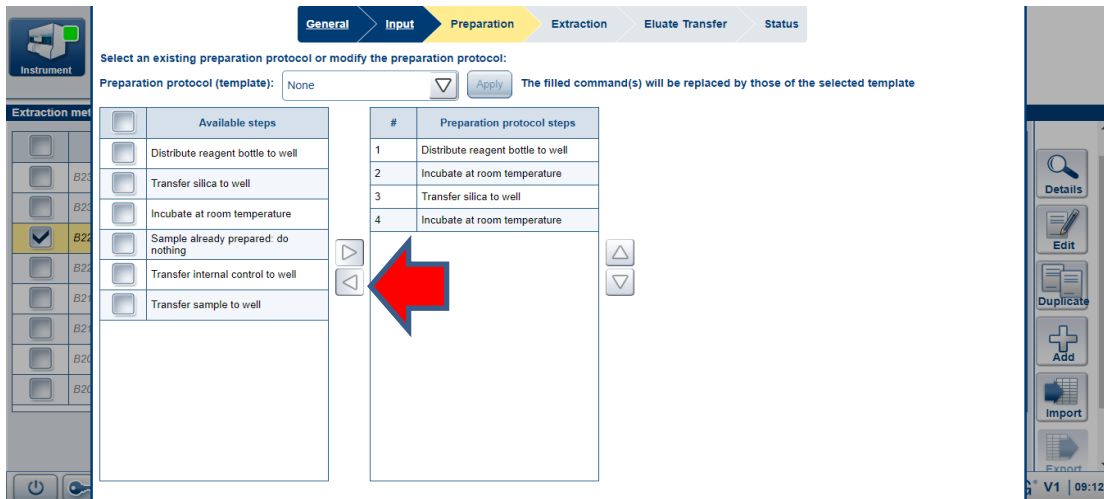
Instrument

Extraction met

B23
B23
B22
B22
B21
B21
B20
B20

General | Input | Preparation | Extraction | Eluate Transfer | Status

Select an existing preparation protocol or modify the preparation protocol:

Preparation protocol (template): None Apply The filled command(s) will be replaced by those of the selected template

| | Available steps |
|---|---|
| | Distribute reagent bottle to well |
| | Transfer silica to well |
| | Incubate at room temperature |
| | Sample already prepared: do nothing |
| | Transfer internal control to well |
| | Transfer sample to well |

| # | Preparation protocol steps |
|---|---|
| 1 | Distribute reagent bottle to well |
| 2 | Incubate at room temperature |
| 3 | Transfer silica to well |
| 4 | Incubate at room temperature |

Details
Edit
Duplicate
Add
Import
Export

V1 | 09:12